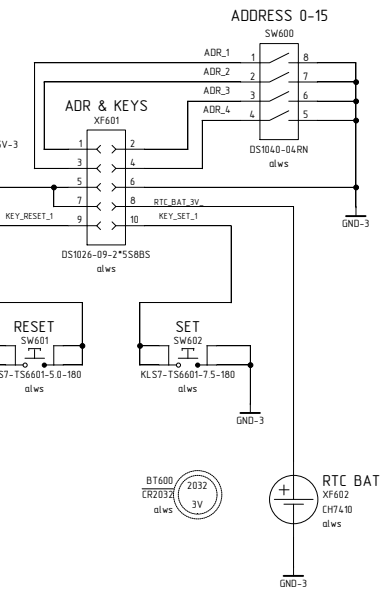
ADDRESS 0-15
SW600
ADR_1
ADR_2
ADR_3
ADR_4
1
2
3
4
8
7
6
5
DS1040-04RN
alws
ADR & KEYS
XF601
V-3
1
2
3
4
5
6
7
8
9
10
RTC_BAT_3V_
KEY_RESET_1
KEY_SET_1
GND-3
DS1026-09-2*SS8BS
alws
RESET
SW601
S7-TS6601-5.0-180
alws
SET
SW602
KLS7-TS6601-7.5-180
alws
GND-3
BT600
CR2032
alws
2032
3V
+
RTC BAT
XF602
CH7410
alws
GND-3